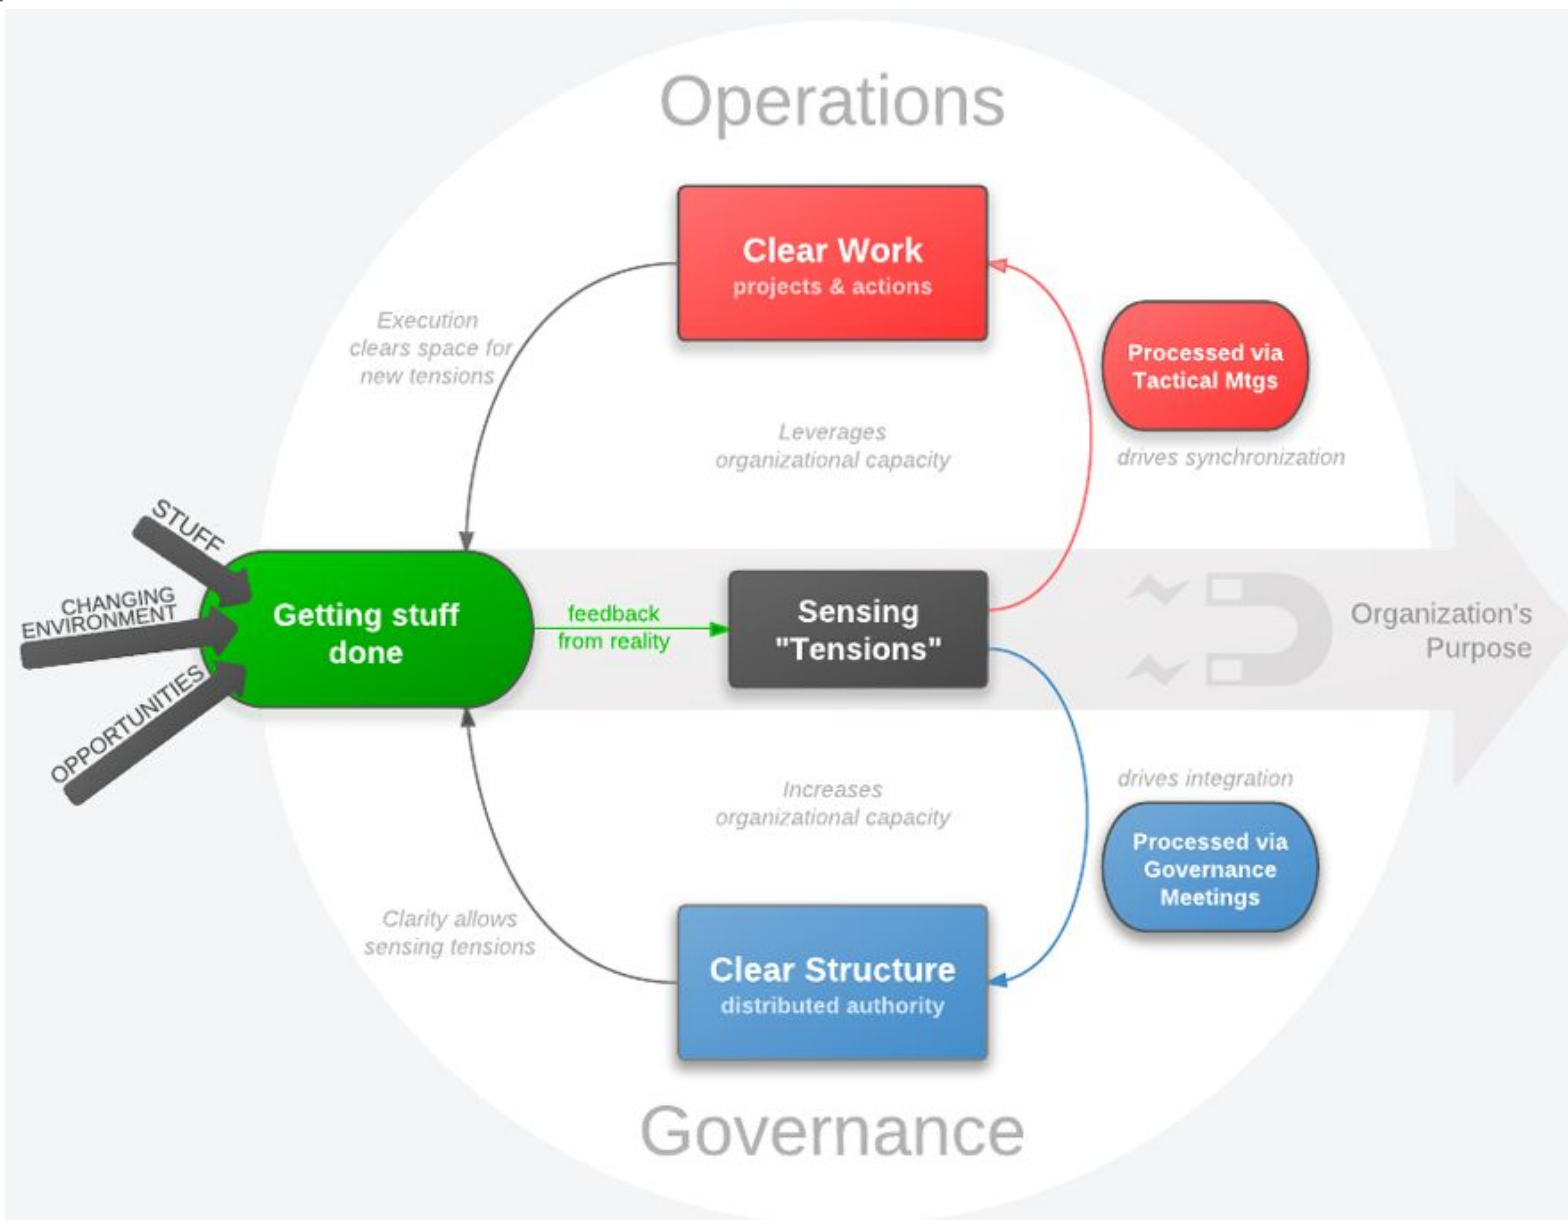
Operations

Clear Work
projects & actions

Execution clears space for new tensions

Processed via Tactical Mtgs

Leverages organizational capacity

drives synchronization

STUFF

CHANGING ENVIRONMENT

OPPORTUNITIES

Getting stuff done

feedback from reality

Sensing "Tensions"

Organization's Purpose

drives integration

Increases organizational capacity

Processed via Governance Meetings

Clarity allows sensing tensions

Clear Structure
distributed authority

Governance